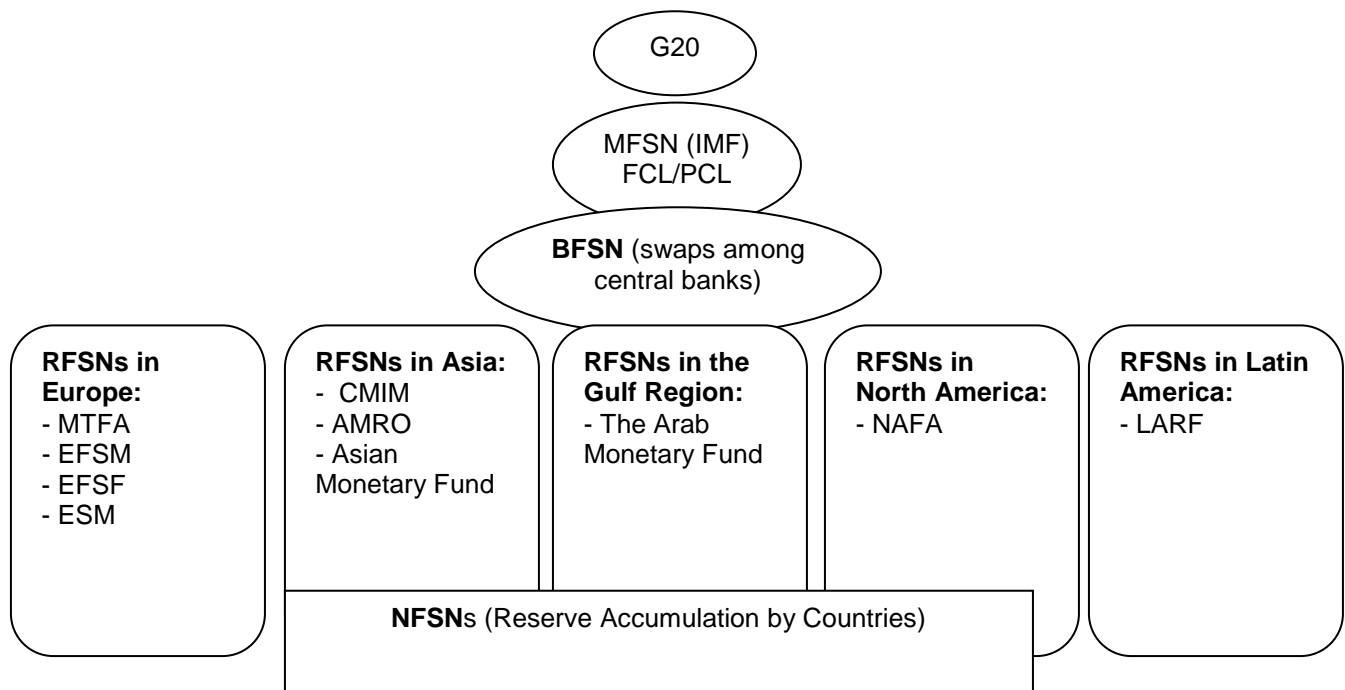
G20

MFSN (IMF) FCL/PCL

BFSN (swaps among central banks)

RFSNs in Europe:
- MTFA
- EFSM
- EFSF
- ESM

RFSNs in Asia:
- CMIM
- AMRO
- Asian Monetary Fund

RFSNs in the Gulf Region:
- The Arab Monetary Fund

RFSNs in North America:
- NAFA

RFSNs in Latin America:
- LARF

NFSNs (Reserve Accumulation by Countries)